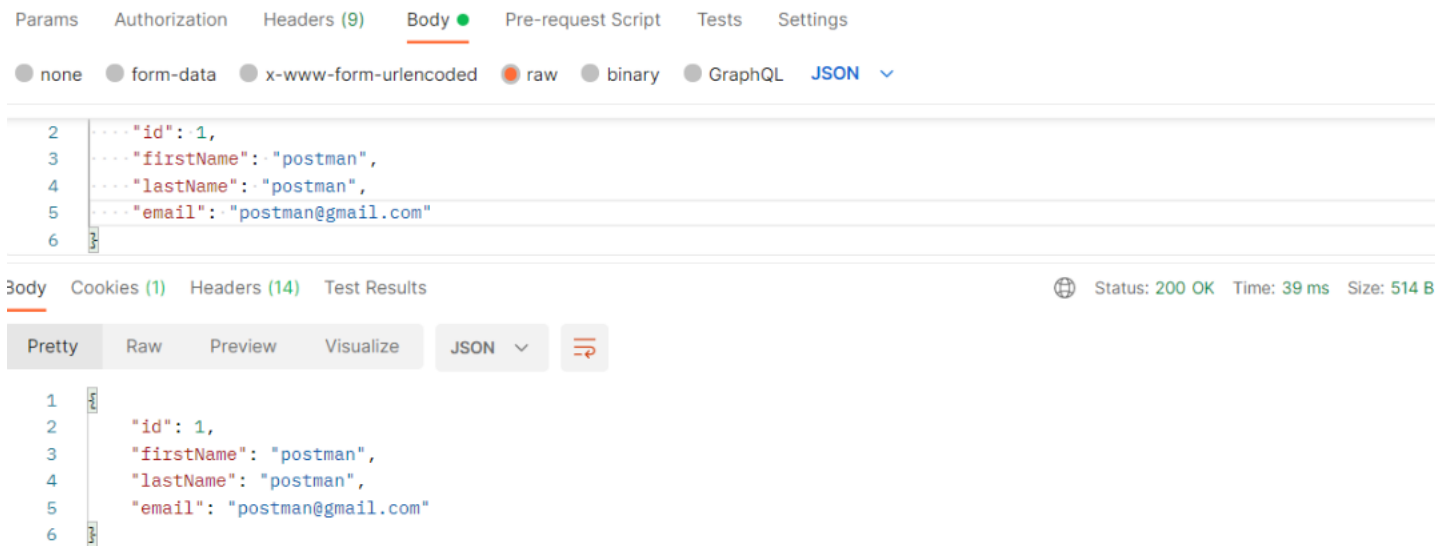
Params Authorization Headers (9) Body Pre-request Script Tests Settings

none form-data x-www-form-urlencoded raw binary GraphQL JSON

2 "id": 1,
3 "firstName": "postman",
4 "lastName": "postman",
5 "email": "postman@gmail.com"
6 }

Body Cookies (1) Headers (14) Test Results Status: 200 OK Time: 39 ms Size: 514 B

Pretty Raw Preview Visualize JSON

1 {
2 "id": 1,
3 "firstName": "postman",
4 "lastName": "postman",
5 "email": "postman@gmail.com"
6 }